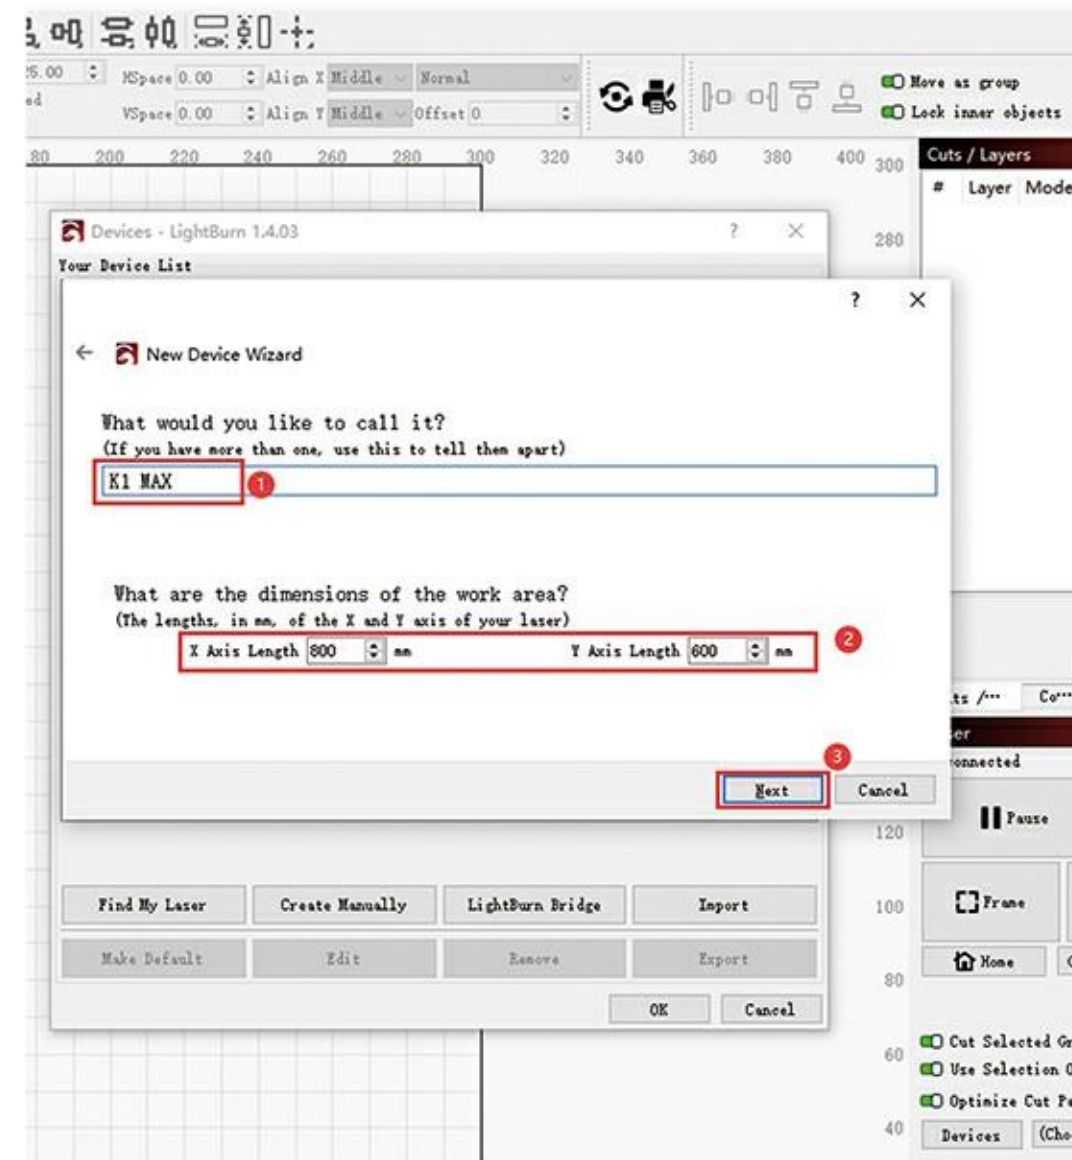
25.00 HSpace 0.00 Align X Middle Normal
ed VSpace 0.00 Align Y Middle Offset 0

Move as group
Lock inner objects

80 200 220 240 260 280 300 320 340 360 380 400 300

Cuts / Layers
# Layer Mode

Devices - LightBurn 1.4.03 ? ×
Your Device List

280

? ×

← New Device Wizard

What would you like to call it?
(If you have more than one, use this to tell them apart)
K1 MAX 1

What are the dimensions of the work area?
(The lengths, in mm, of the X and Y axis of your laser)
X Axis Length 800 mm Y Axis Length 600 mm 2

3
Next Cancel

ts /··· Co···
er
onnected
Pause
120
Frame
Home

Find My Laser Create Manually LightBurn Bridge Import
Make Default Edit Remove Export
OK Cancel

100
80
60
40

Cut Selected Gr
Use Selection O
Optimize Cut Pa
Devices (Cho